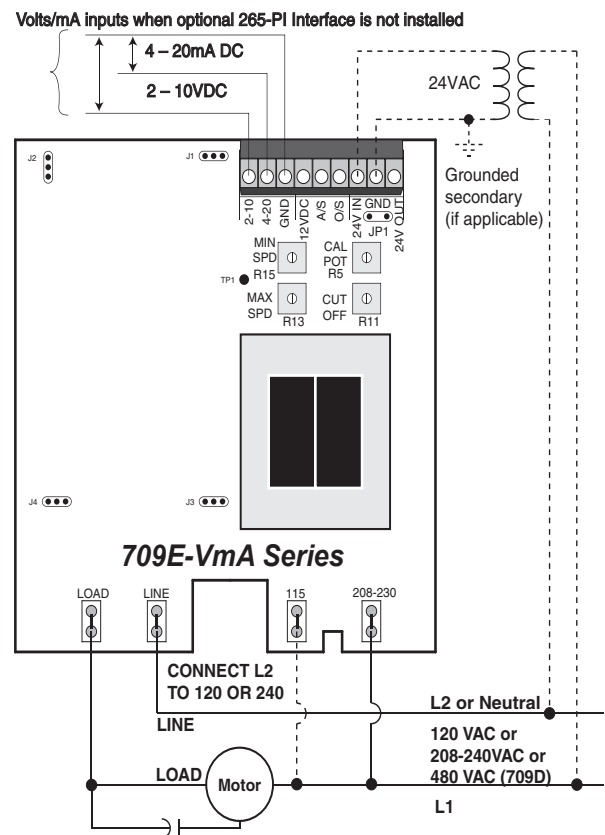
Volts/mA inputs when optional 265-PI Interface is not installed

4 – 20mA DC

2 – 10VDC

24VAC

J2

J1

2-10
4-20
GND
12VDC
A/S
O/S
24V IN
GND
24V OUT

JP1

Grounded secondary (if applicable)

MIN SPD R15

CAL POT R5

TP1

MAX SPD R13

CUT OFF R11

J4

J3

709E-VmA Series

LOAD

LINE

115

208-230

CONNECT L2 TO 120 OR 240

LINE

L2 or Neutral

120 VAC or 208-240VAC or 480 VAC (709D)

LOAD

Motor

L1